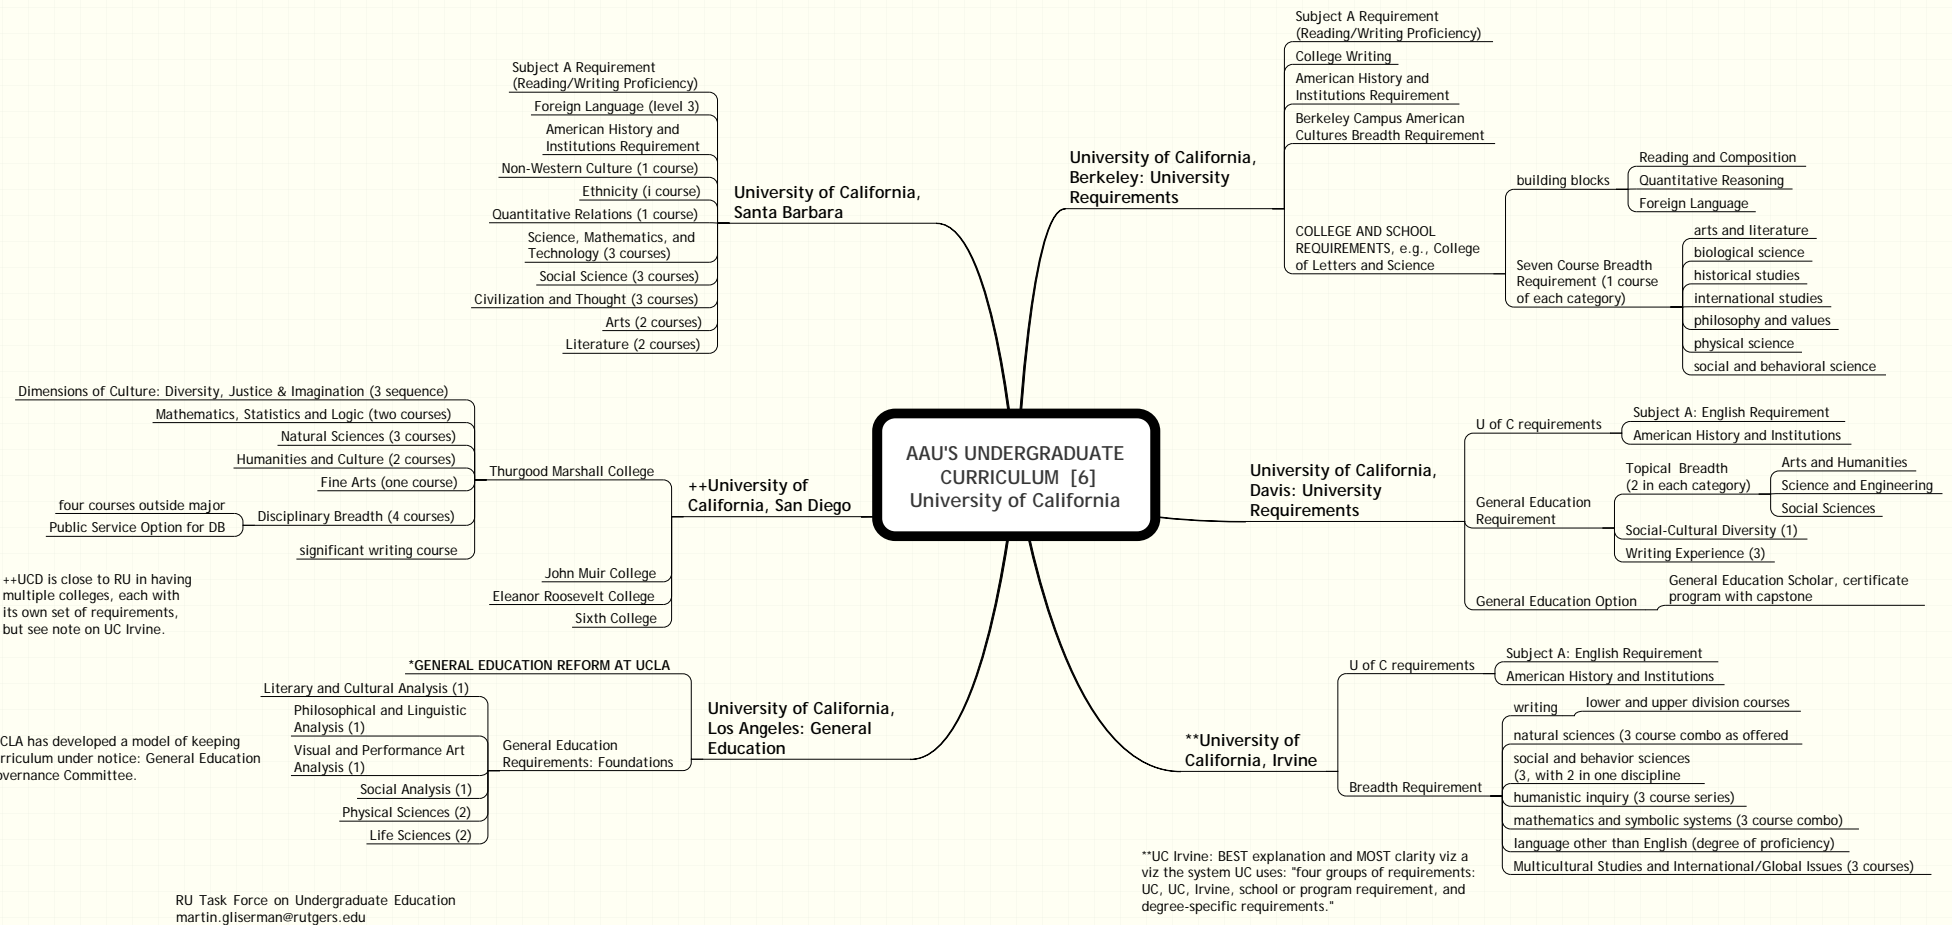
AAU'S UNDERGRADUATE CURRICULUM [6]
University of California

University of California, Berkeley: University Requirements

Subject A Requirement (Reading/Writing Proficiency)
College Writing
American History and Institutions Requirement
Berkeley Campus American Cultures Breadth Requirement
COLLEGE AND SCHOOL REQUIREMENTS, e.g., College of Letters and Science
building blocks
Reading and Composition
Quantitative Reasoning
Foreign Language
Seven Course Breadth Requirement (1 course of each category)
arts and literature
biological science
historical studies
international studies
philosophy and values
physical science
social and behavioral science

University of California, Santa Barbara

Subject A Requirement (Reading/Writing Proficiency)
Foreign Language (level 3)
American History and Institutions Requirement
Non-Western Culture (1 course)
Ethnicity (i course)
Quantitative Relations (1 course)
Science, Mathematics, and Technology (3 courses)
Social Science (3 courses)
Civilization and Thought (3 courses)
Arts (2 courses)
Literature (2 courses)

++University of California, San Diego

Thurgood Marshall College
Dimensions of Culture: Diversity, Justice & Imagination (3 sequence)
Mathematics, Statistics and Logic (two courses)
Natural Sciences (3 courses)
Humanities and Culture (2 courses)
Fine Arts (one course)
Disciplinary Breadth (4 courses)
four courses outside major
Public Service Option for DB
significant writing course
John Muir College
Eleanor Roosevelt College
Sixth College

++UCD is close to RU in having multiple colleges, each with its own set of requirements, but see note on UC Irvine.

University of California, Davis: University Requirements

U of C requirements
Subject A: English Requirement
American History and Institutions
General Education Requirement
Topical Breadth (2 in each category)
Arts and Humanities
Science and Engineering
Social Sciences
Social-Cultural Diversity (1)
Writing Experience (3)
General Education Option
General Education Scholar, certificate program with capstone

University of California, Los Angeles: General Education

*GENERAL EDUCATION REFORM AT UCLA
General Education Requirements: Foundations
Literary and Cultural Analysis (1)
Philosophical and Linguistic Analysis (1)
Visual and Performance Art Analysis (1)
Social Analysis (1)
Physical Sciences (2)
Life Sciences (2)

CLA has developed a model of keeping rriculum under notice: General Education overnance Committee.

**University of California, Irvine

U of C requirements
Subject A: English Requirement
American History and Institutions
Breadth Requirement
writing
lower and upper division courses
natural sciences (3 course combo as offered
social and behavior sciences (3, with 2 in one discipline
humanistic inquiry (3 course series)
mathematics and symbolic systems (3 course combo)
language other than English (degree of proficiency)
Multicultural Studies and International/Global Issues (3 courses)

**UC Irvine: BEST explanation and MOST clarity viz a viz the system UC uses: "four groups of requirements: UC, UC, Irvine, school or program requirement, and degree-specific requirements."

RU Task Force on Undergraduate Education
martin.gliserman@rutgers.edu